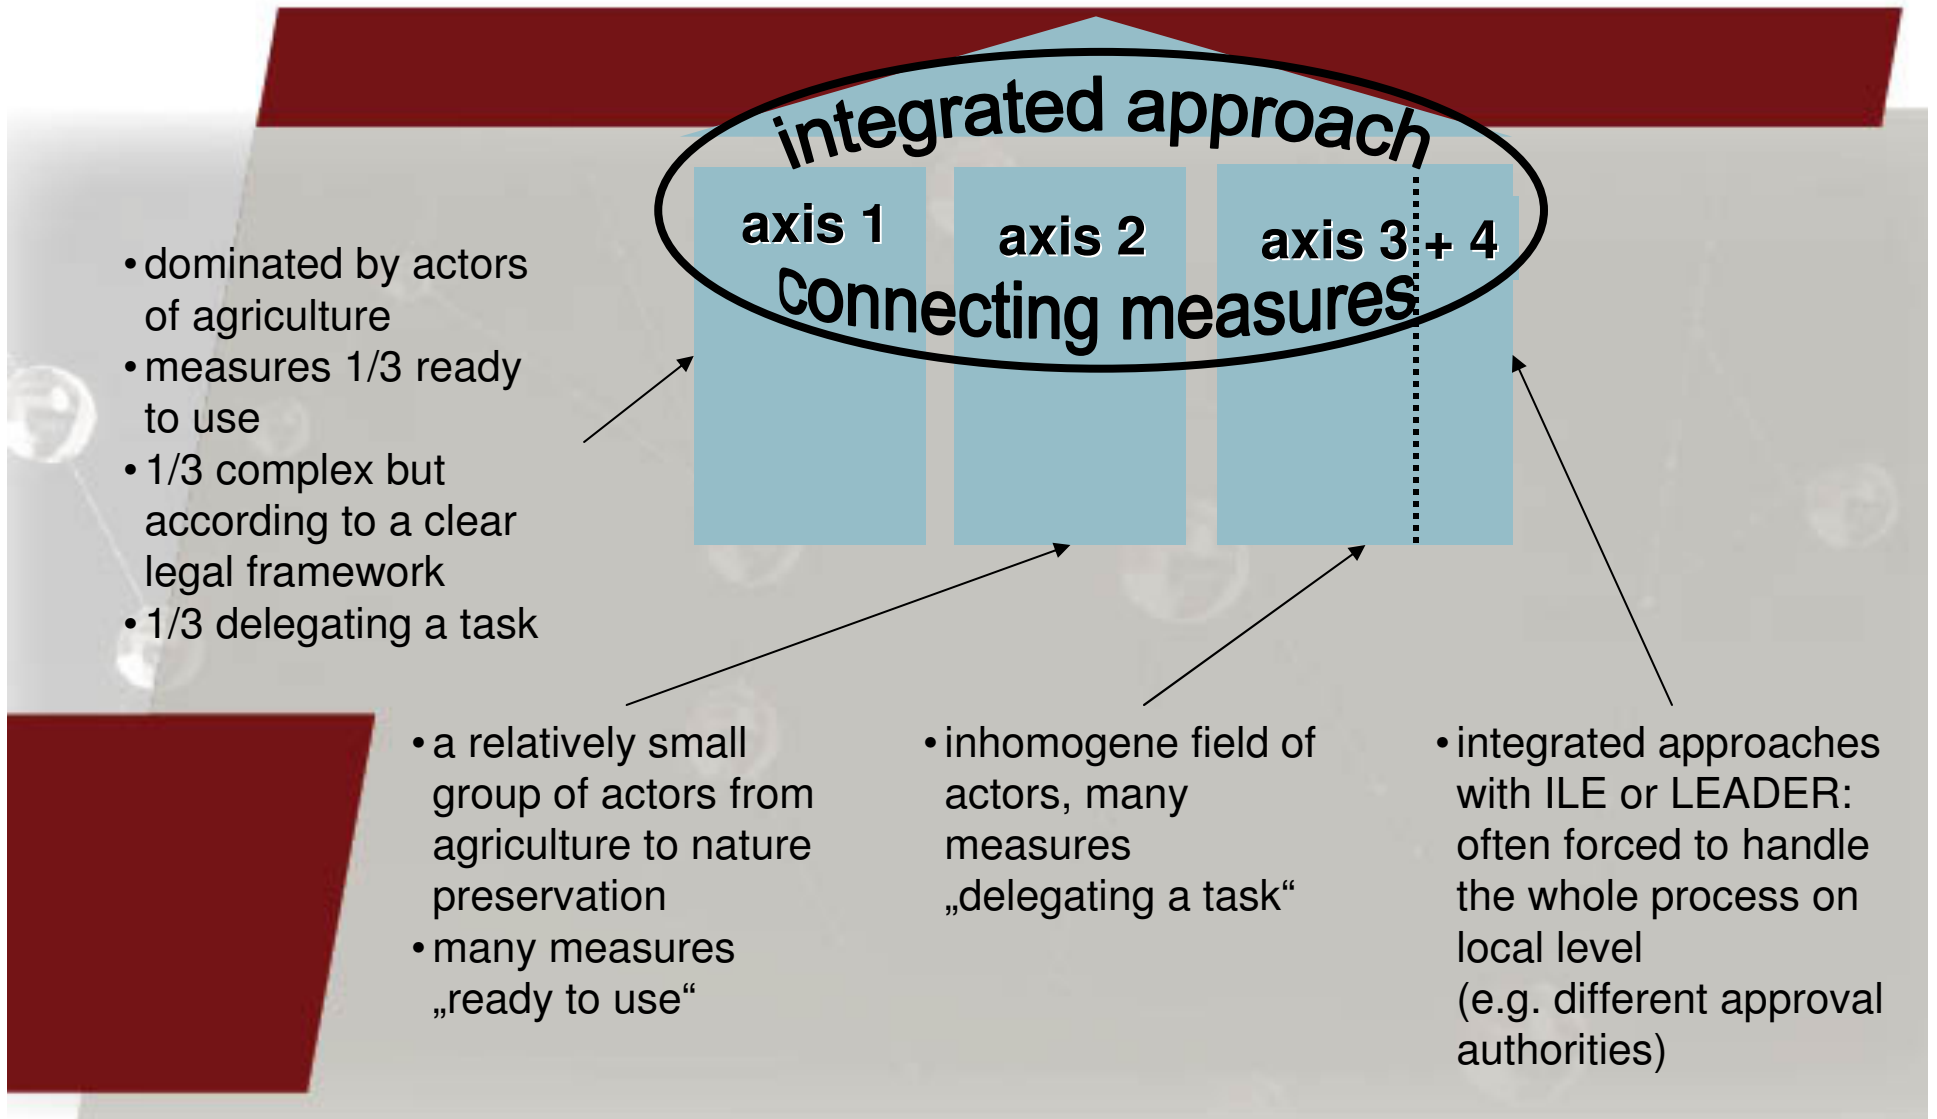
integrated approach

axis 1

axis 2

axis 3 + 4

connecting measures

• dominated by actors of agriculture
• measures 1/3 ready to use
• 1/3 complex but according to a clear legal framework
• 1/3 delegating a task

• a relatively small group of actors from agriculture to nature preservation
• many measures „ready to use“

• inhomogene field of actors, many measures „delegating a task“

• integrated approaches with ILE or LEADER: often forced to handle the whole process on local level (e.g. different approval authorities)